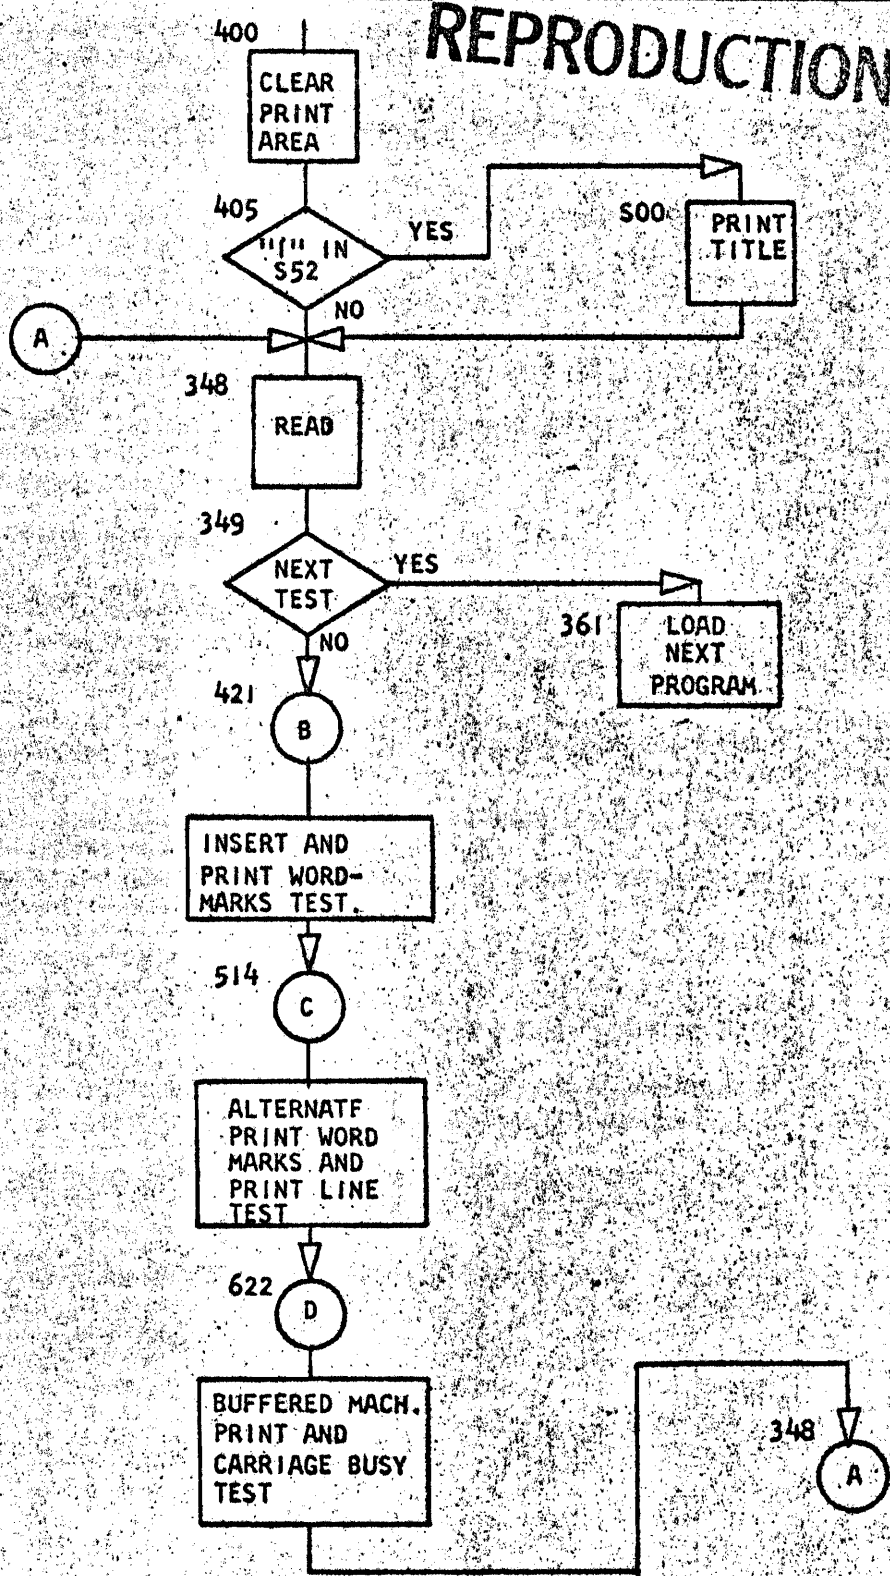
REPRODUCTION

400

CLEAR PRINT AREA

405

"|" IN S52

YES

500

PRINT TITLE

NO

A

348

READ

349

NEXT TEST

YES

361

LOAD NEXT PROGRAM

NO

421

B

INSERT AND PRINT WORD-MARKS TEST.

514

C

ALTERNATF PRINT WORD MARKS AND PRINT LINE TEST

622

D

BUFFERED MACH. PRINT AND CARRIAGE BUSY TEST

348

A